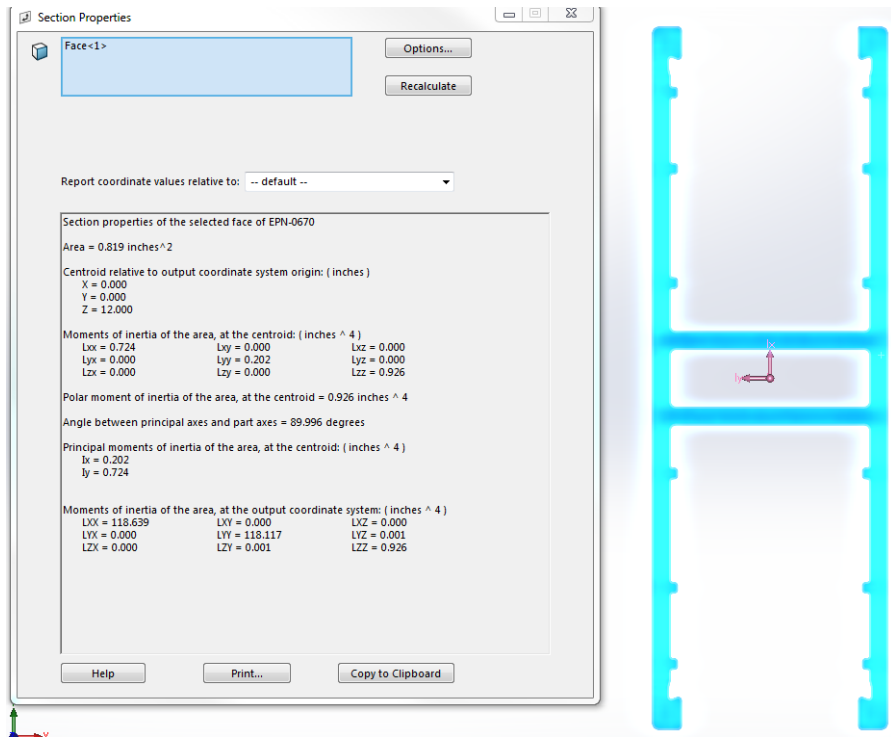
Section Properties

Face<1>

Options...

Recalculate

Report coordinate values relative to: -- default --

Section properties of the selected face of EPN-0670

Area = 0.819 inches^2

Centroid relative to output coordinate system origin: ( inches )
X = 0.000
Y = 0.000
Z = 12.000

Moments of inertia of the area, at the centroid: ( inches ^ 4 )

| Lxx = 0.724 | Lxy = 0.000 | Lxz = 0.000 |
|---|---|---|
| Lyx = 0.000 | Lyy = 0.202 | Lyz = 0.000 |
| Lzx = 0.000 | Lzy = 0.000 | Lzz = 0.926 |

Polar moment of inertia of the area, at the centroid = 0.926 inches ^ 4

Angle between principal axes and part axes = 89.996 degrees

Principal moments of inertia of the area, at the centroid: ( inches ^ 4 )
Ix = 0.202
Iy = 0.724

Moments of inertia of the area, at the output coordinate system: ( inches ^ 4 )

| LXX = 118.639 | LXY = 0.000 | LXZ = 0.000 |
|---|---|---|
| LYX = 0.000 | LYY = 118.117 | LYZ = 0.001 |
| LZX = 0.000 | LZY = 0.001 | LZZ = 0.926 |

Help

Print...

Copy to Clipboard

Ix

Iy